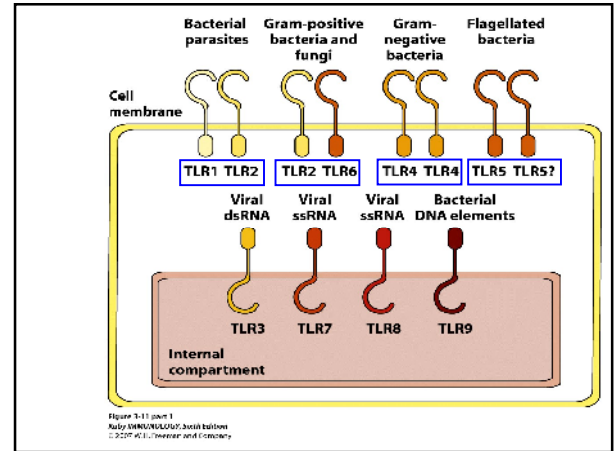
Bacterial parasites

Gram-positive bacteria and fungi

Gram-negative bacteria

Flagellated bacteria

Cell membrane

TLR1 TLR2

TLR2 TLR6

TLR4 TLR4

TLR5 TLR5?

Viral dsRNA

Viral ssRNA

Viral ssRNA

Bacterial DNA elements

TLR3

TLR7

TLR8

TLR9

Internal compartment

Figure 3-11 part 1
Kuby IMMUNOLOGY, Sixth Edition
© 2007 W.H. Freeman and Company